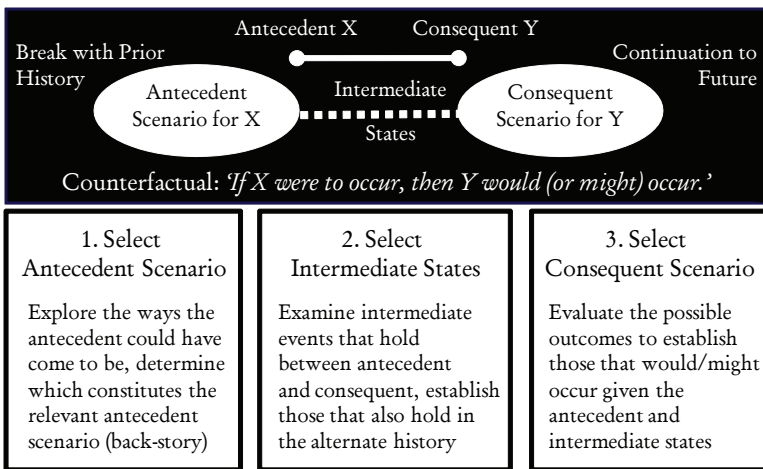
Antecedent X

Consequent Y

Break with Prior History

Continuation to Future

Antecedent Scenario for X

Intermediate States

Consequent Scenario for Y

Counterfactual: *'If X were to occur, then Y would (or might) occur.'*

1. Select Antecedent Scenario

Explore the ways the antecedent could have come to be, determine which constitutes the relevant antecedent scenario (back-story)

2. Select Intermediate States

Examine intermediate events that hold between antecedent and consequent, establish those that also hold in the alternate history

3. Select Consequent Scenario

Evaluate the possible outcomes to establish those that would/might occur given the antecedent and intermediate states